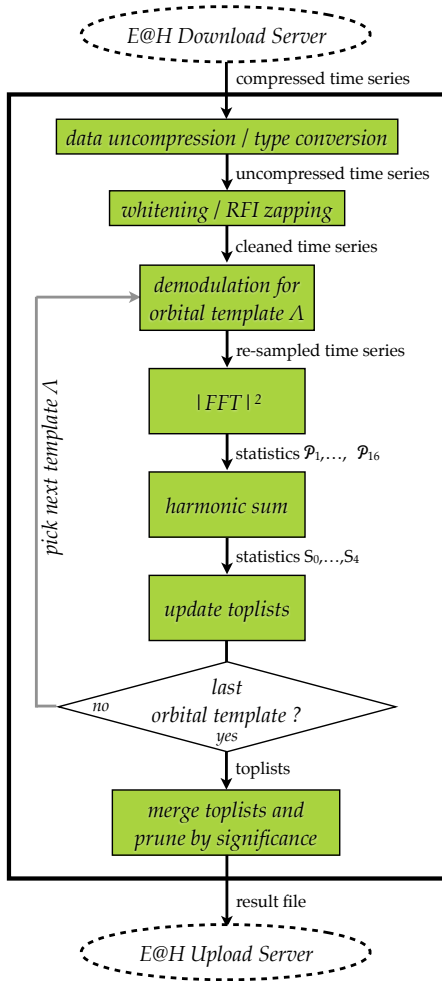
E@H Download Server

compressed time series

data uncompression / type conversion

uncompressed time series

whitening / RFI zapping

cleaned time series

demodulation for orbital template $\Lambda$

re-sampled time series

$|FFT|^2$

statistics $\mathcal{P}_1, \ldots, \mathcal{P}_{16}$

harmonic sum

statistics $S_0, \ldots, S_4$

update toplists

pick next template $\Lambda$

last orbital template ?

no

yes

toplists

merge toplists and prune by significance

result file

E@H Upload Server